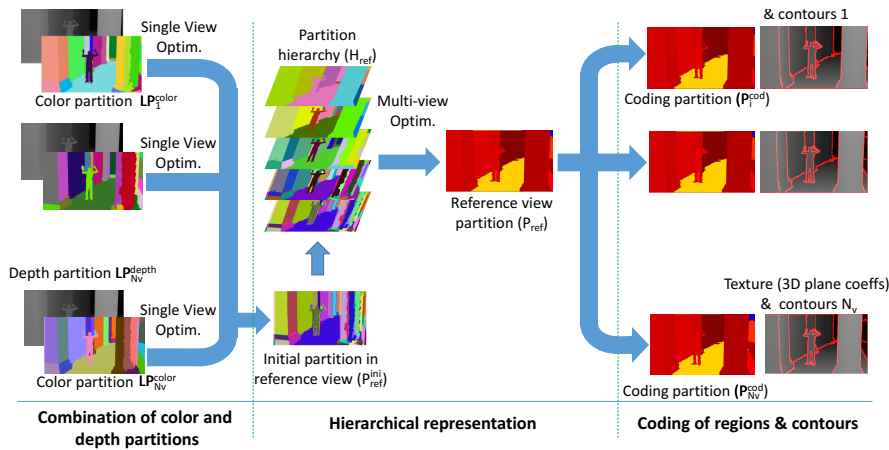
Single View Optim.

Color partition $\mathbf{LP}_1^{\mathbf{color}}$

Single View Optim.

Depth partition $\mathbf{LP}_{\mathrm{Nv}}^{\mathbf{depth}}$

Single View Optim.

Color partition $\mathbf{LP}_{\mathrm{Nv}}^{\mathbf{color}}$

Partition hierarchy ($\mathrm{H_{ref}}$)

Multi-view Optim.

Reference view partition ($\mathrm{P_{ref}}$)

Initial partition in reference view ($\mathrm{P_{ref}^{ini}}$)

& contours 1

Coding partition ($\mathbf{P}_1^{\mathbf{cod}}$)

Texture (3D plane coeffs) & contours $\mathrm{N_v}$

Coding partition ($\mathbf{P}_{\mathrm{Nv}}^{\mathbf{cod}}$)

Combination of color and depth partitions

Hierarchical representation

Coding of regions & contours